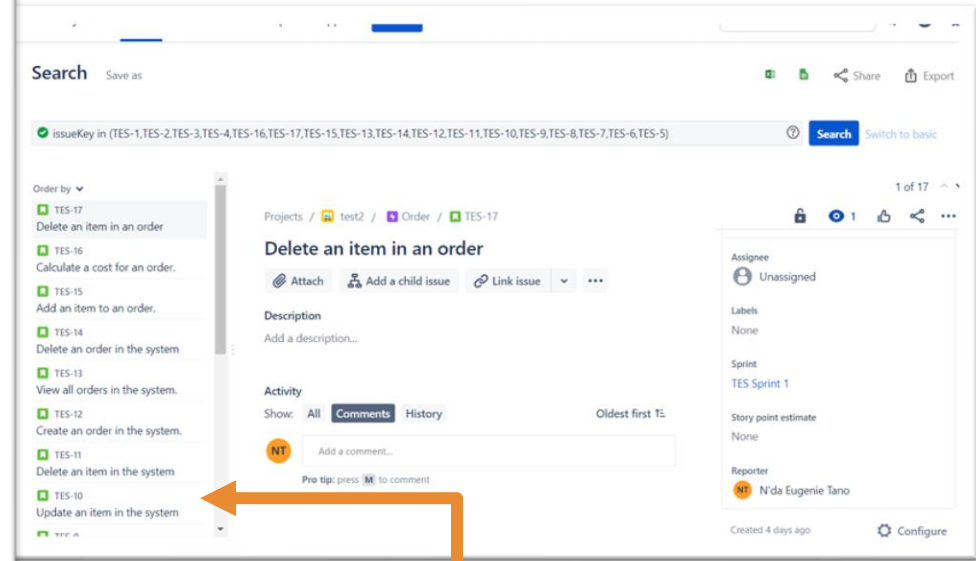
Search Save as

Share Export

issueKey in (TES-1,TES-2,TES-3,TES-4,TES-16,TES-17,TES-15,TES-13,TES-14,TES-12,TES-11,TES-10,TES-9,TES-8,TES-7,TES-6,TES-5)

Search Switch to basic

Order by

1 of 17

TES-17
Delete an item in an order

TES-16
Calculate a cost for an order.

TES-15
Add an item to an order.

TES-14
Delete an order in the system

TES-13
View all orders in the system.

TES-12
Create an order in the system.

TES-11
Delete an item in the system

TES-10
Update an item in the system

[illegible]

Projects / test2 / Order / TES-17

1

Delete an item in an order

Attach Add a child issue Link issue

Description
Add a description...

Activity
Show: All Comments History Oldest first

NT Add a comment...

Pro tip: press M to comment

Assignee
Unassigned

Labels
None

Sprint
TES Sprint 1

Story point estimate
None

Reporter
NT N'da Eugenie Tano

Created 4 days ago

Configure